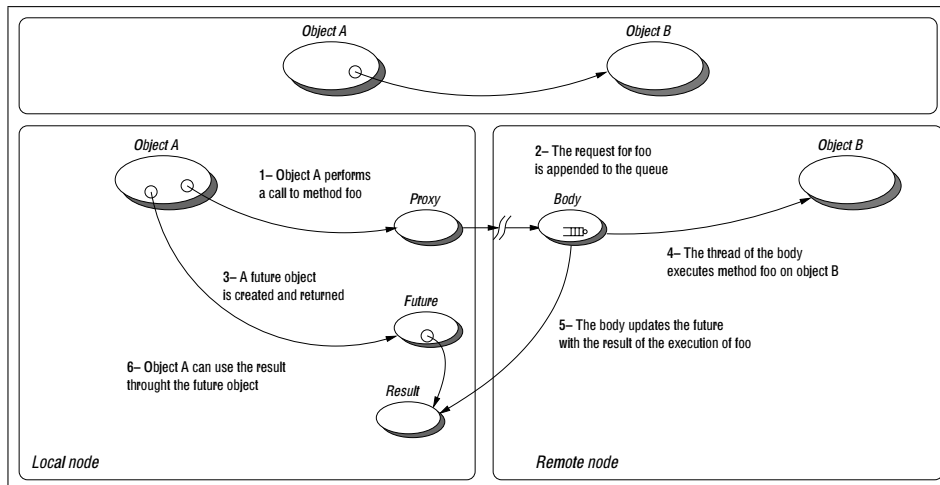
Object A

Object B

Object A

1– Object A performs a call to method foo

Proxy

2– The request for foo is appended to the queue

Body

Object B

4– The thread of the body executes method foo on object B

3– A future object is created and returned

Future

5– The body updates the future with the result of the execution of foo

6– Object A can use the result throught the future object

Result

Local node

Remote node